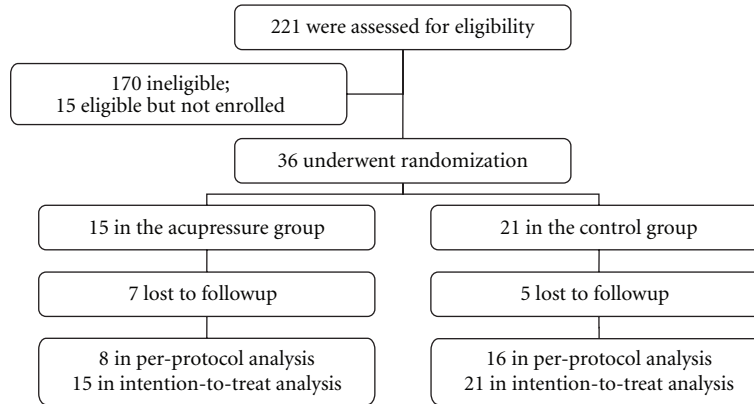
221 were assessed for eligibility

170 ineligible;
15 eligible but not enrolled

36 underwent randomization

15 in the acupressure group

7 lost to followup

8 in per-protocol analysis
15 in intention-to-treat analysis

21 in the control group

5 lost to followup

16 in per-protocol analysis
21 in intention-to-treat analysis